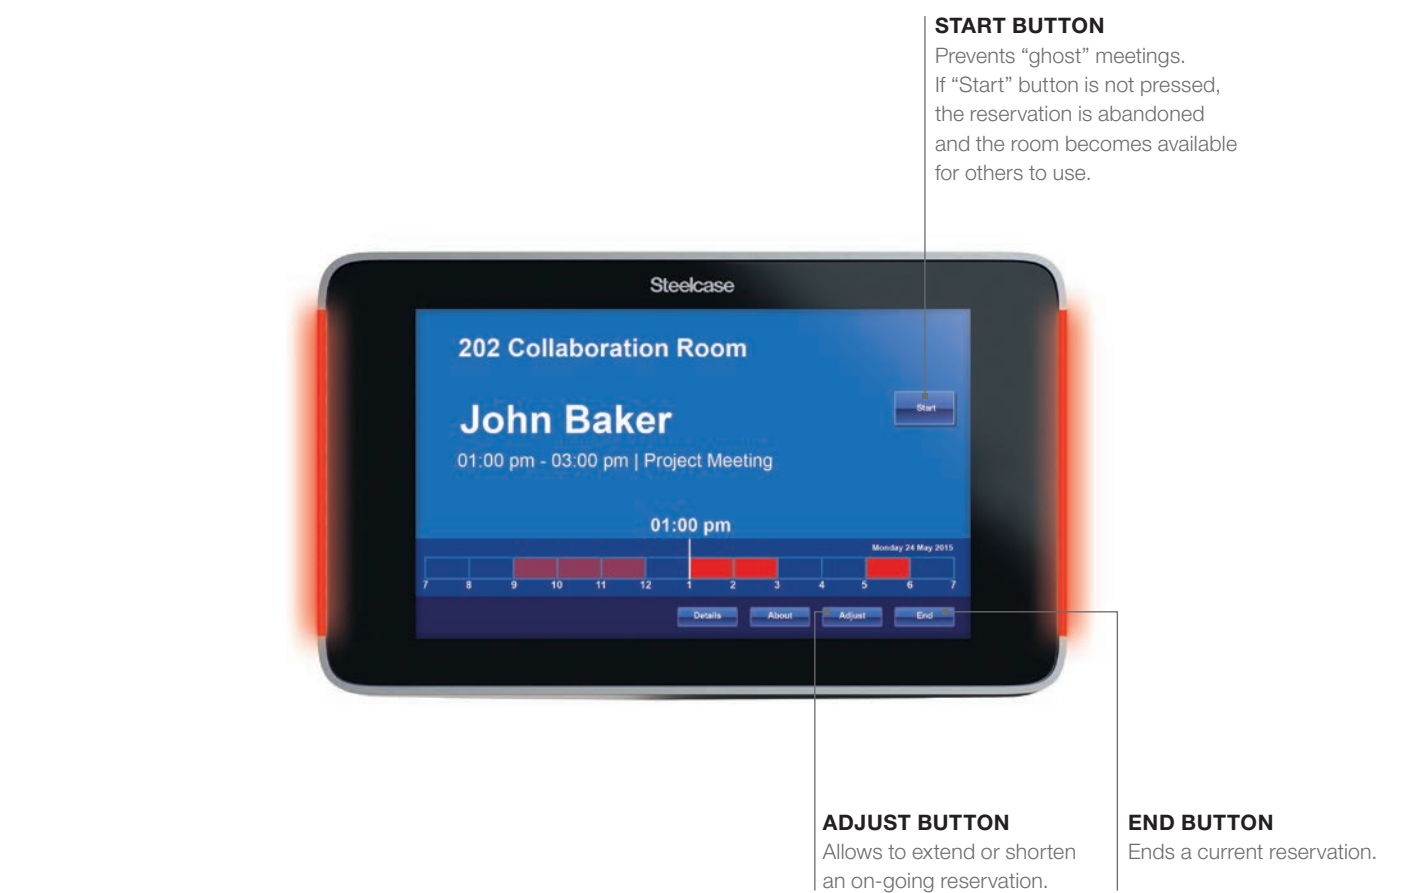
START BUTTON
Prevents “ghost” meetings. If “Start” button is not pressed, the reservation is abandoned and the room becomes available for others to use.

Steelcase

202 Collaboration Room

Start

John Baker

01:00 pm - 03:00 pm | Project Meeting

01:00 pm

Monday 24 May 2015

7 8 9 10 11 12 1 2 3 4 5 6 7

Details About Adjust End

ADJUST BUTTON
Allows to extend or shorten an on-going reservation.

END BUTTON
Ends a current reservation.